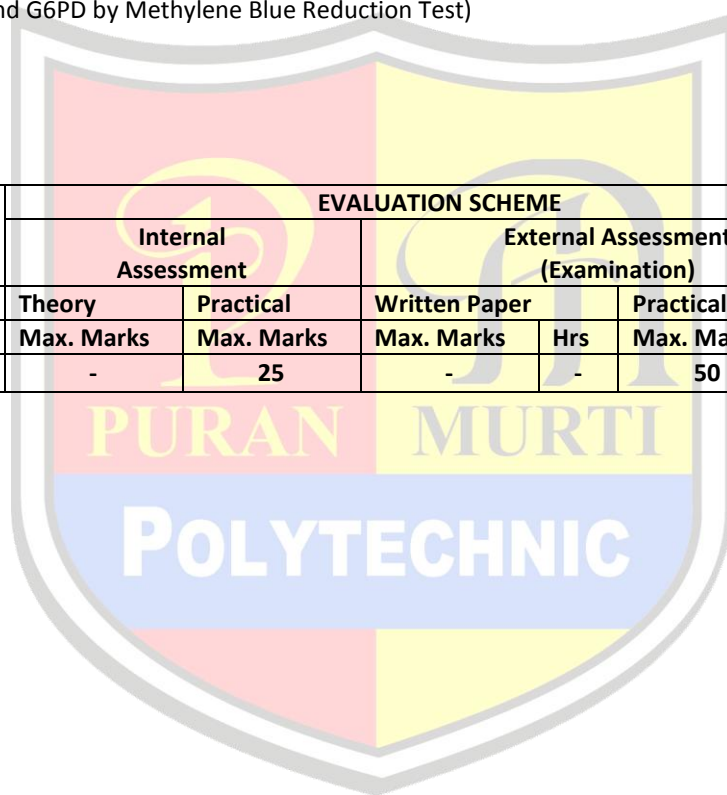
nd G6PD by Methylene Blue Reduction Test)

| EVALUATION SCHEME | | | | |
|---|---|---|---|---|
| Internal Assessment | | External Assessment (Examination) | | |
| Theory | Practical | Written Paper | | Practical |
| Max. Marks | Max. Marks | Max. Marks | Hrs | Max. Ma |
| - | 25 | - | - | 50 |

PURAN MURTI

POLYTECHNIC